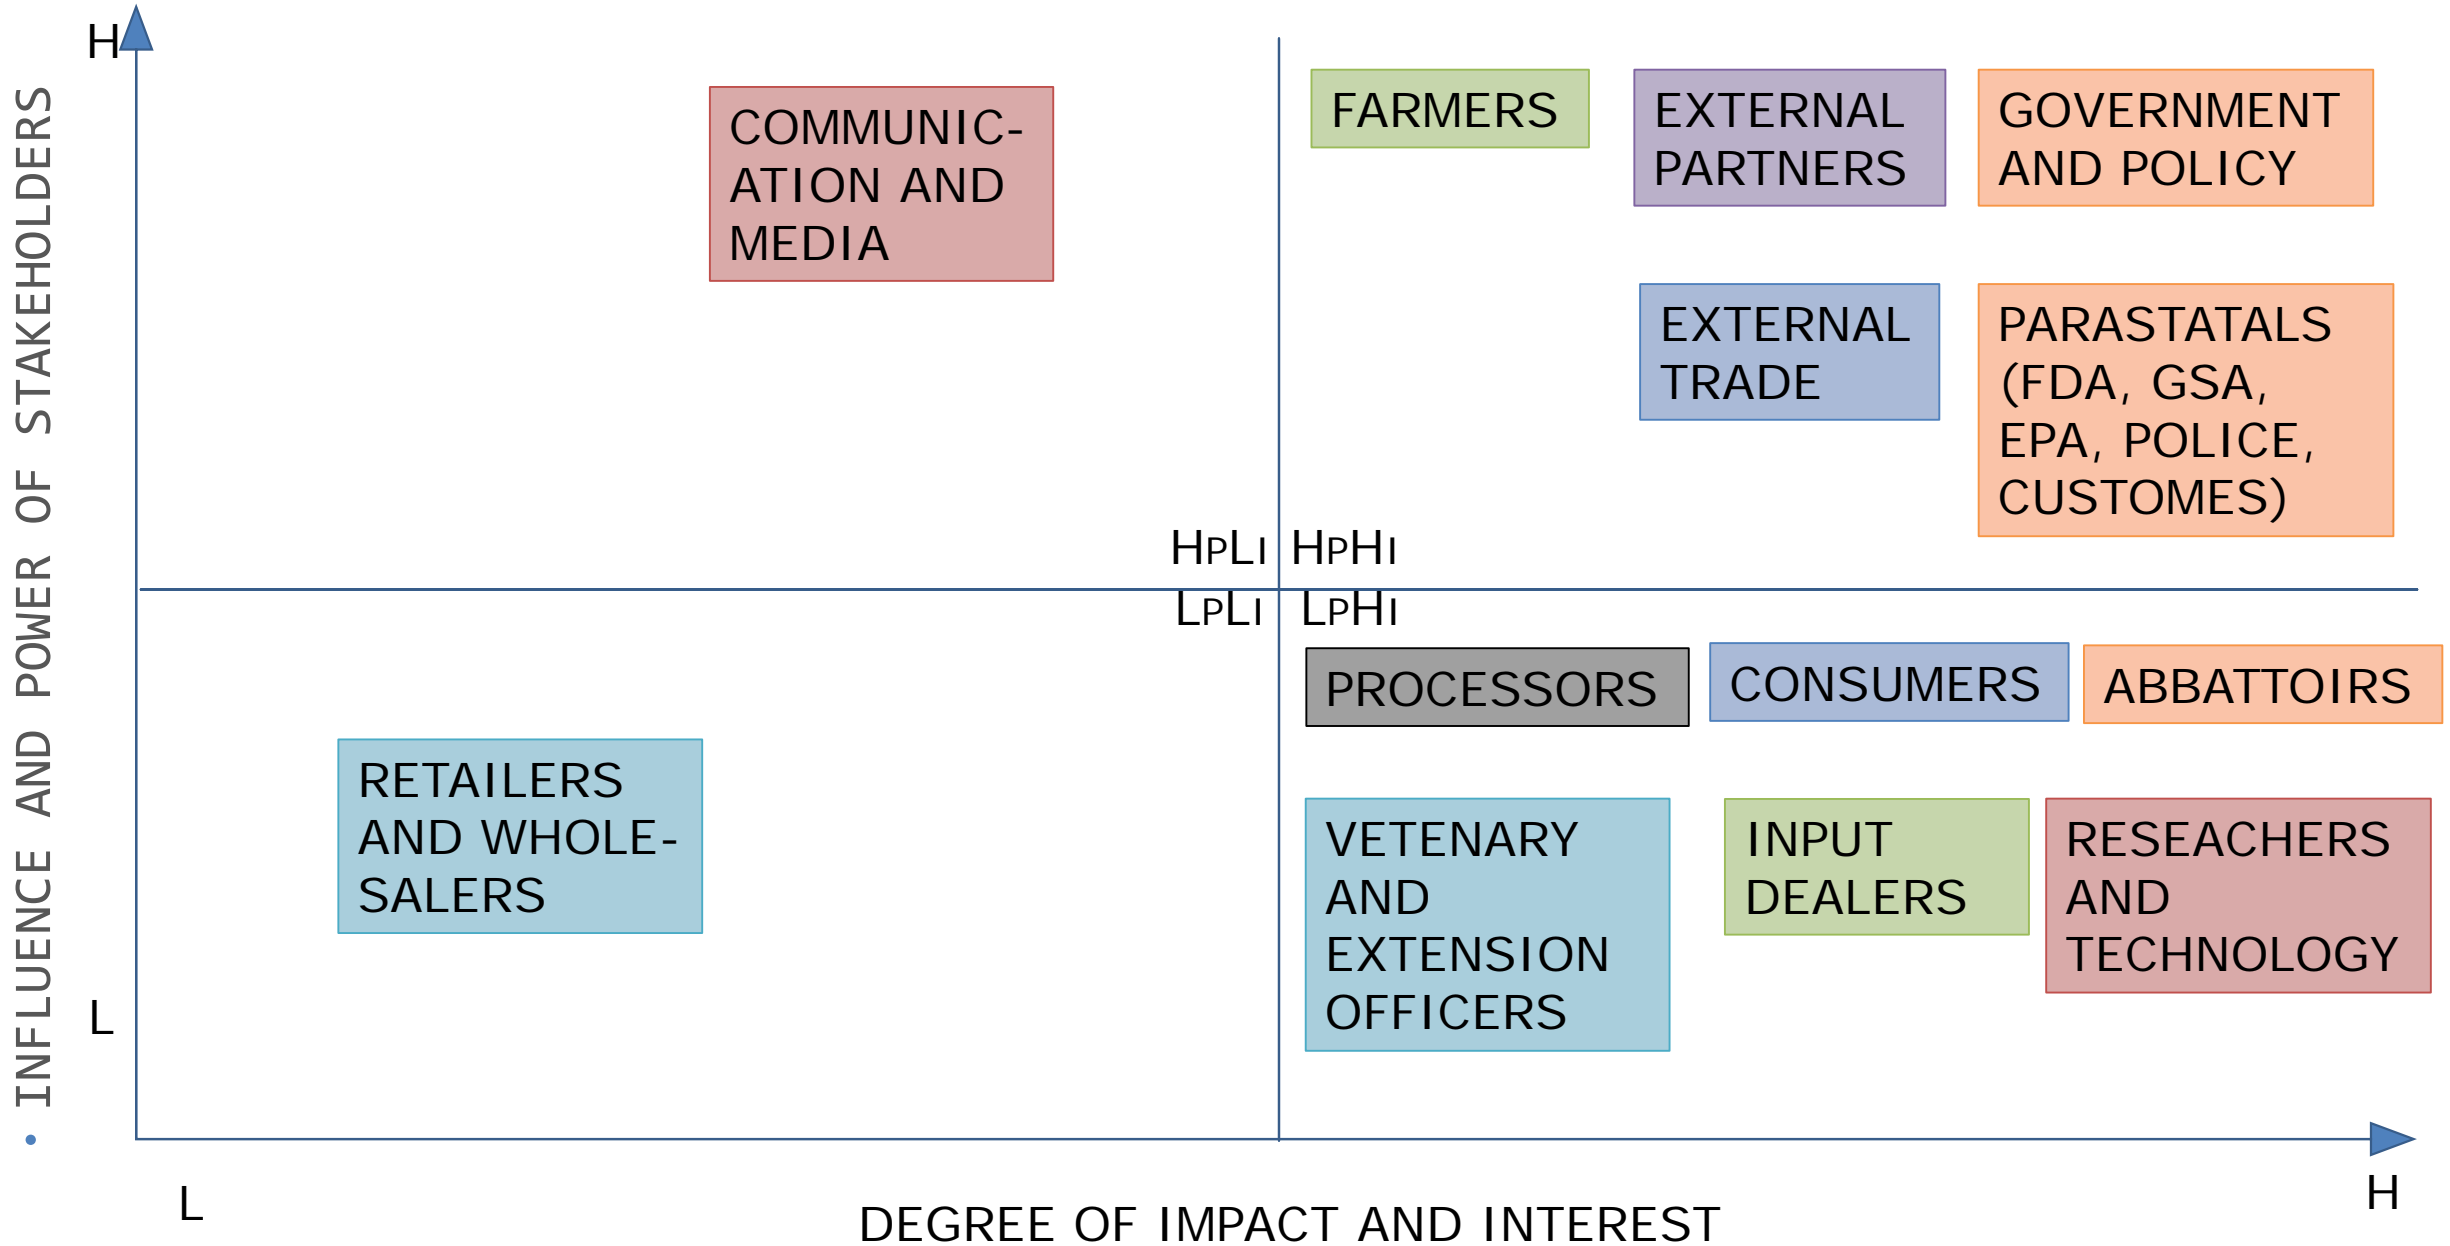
INFLUENCE AND POWER OF STAKEHOLDERS

H

L

COMMUNIC-ATION AND MEDIA

FARMERS

EXTERNAL PARTNERS

GOVERNMENT AND POLICY

EXTERNAL TRADE

PARASTATALS (FDA, GSA, EPA, POLICE, CUSTOMES)

HPLI HPHI

LPLI LPHI

PROCESSORS

CONSUMERS

ABBATTOIRS

RETAILERS AND WHOLE-SALERS

VETENARY AND EXTENSION OFFICERS

INPUT DEALERS

RESEACHERS AND TECHNOLOGY

L

H

DEGREE OF IMPACT AND INTEREST